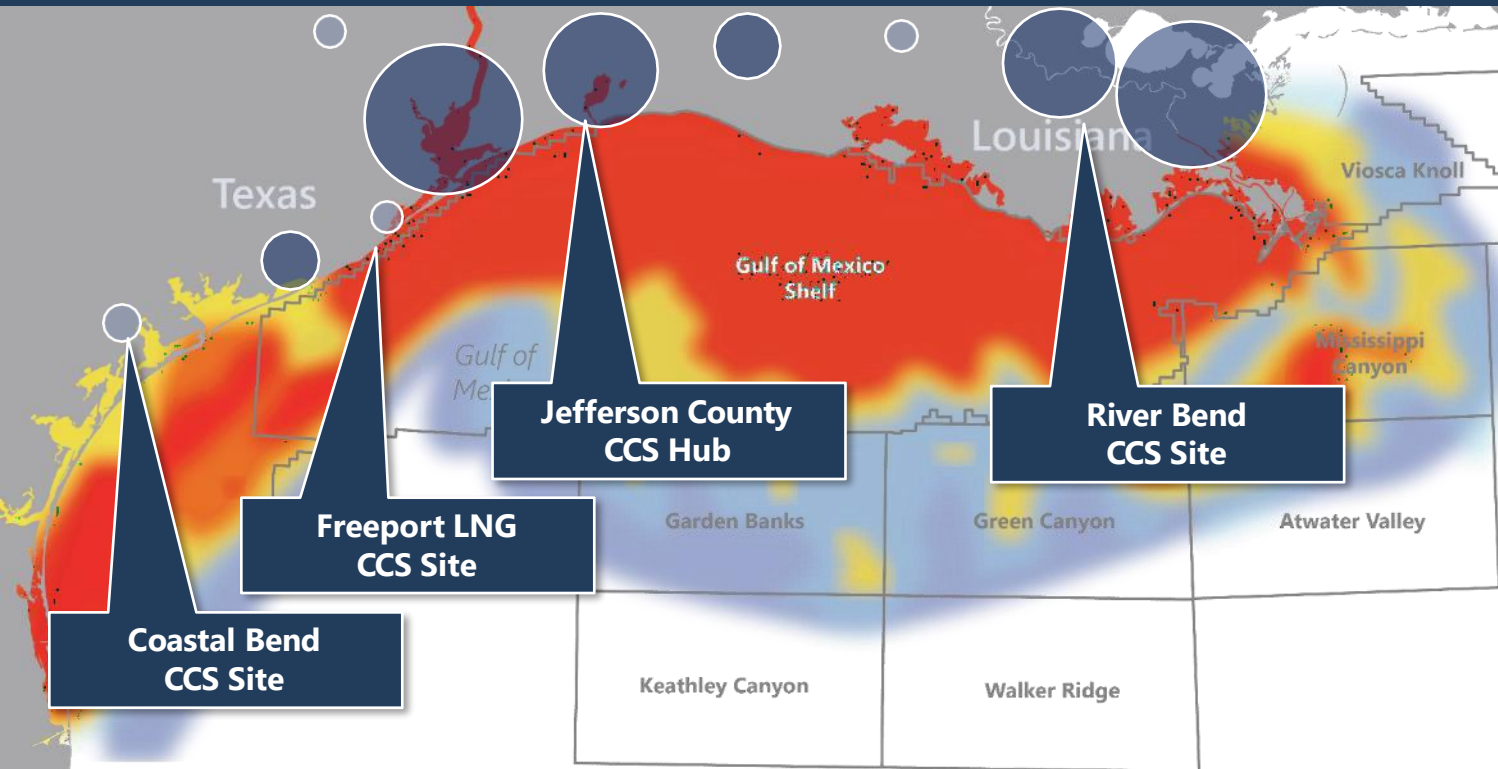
Texas

Louisiana

Viosca Knoll

Gulf of Mexico Shelf

Gulf of Me

Mississippi Canyon

Jefferson County CCS Hub

River Bend CCS Site

Freeport LNG CCS Site

Garden Banks

Green Canyon

Atwater Valley

Coastal Bend CCS Site

Keathley Canyon

Walker Ridge